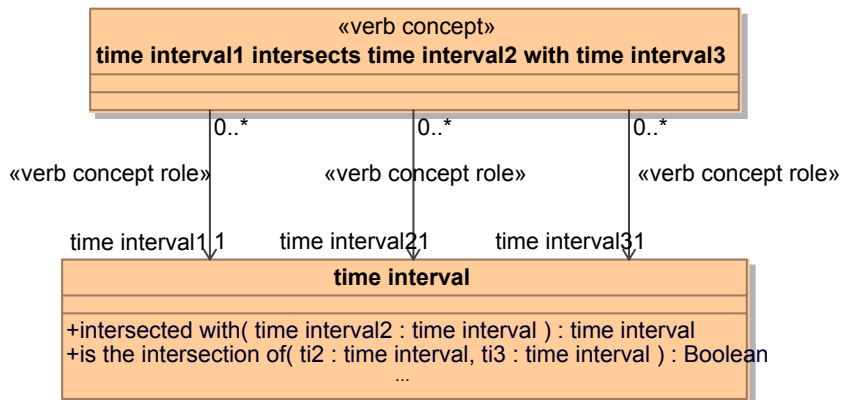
«verb concept»
time interval1 intersects time interval2 with time interval3

0..*

0..*

0..*

«verb concept role»

«verb concept role»

«verb concept role»

time interval1 1

time interval2 1

time interval3 1

time interval

+intersected with( time interval2 : time interval ) : time interval
+is the intersection of( ti2 : time interval, ti3 : time interval ) : Boolean
...